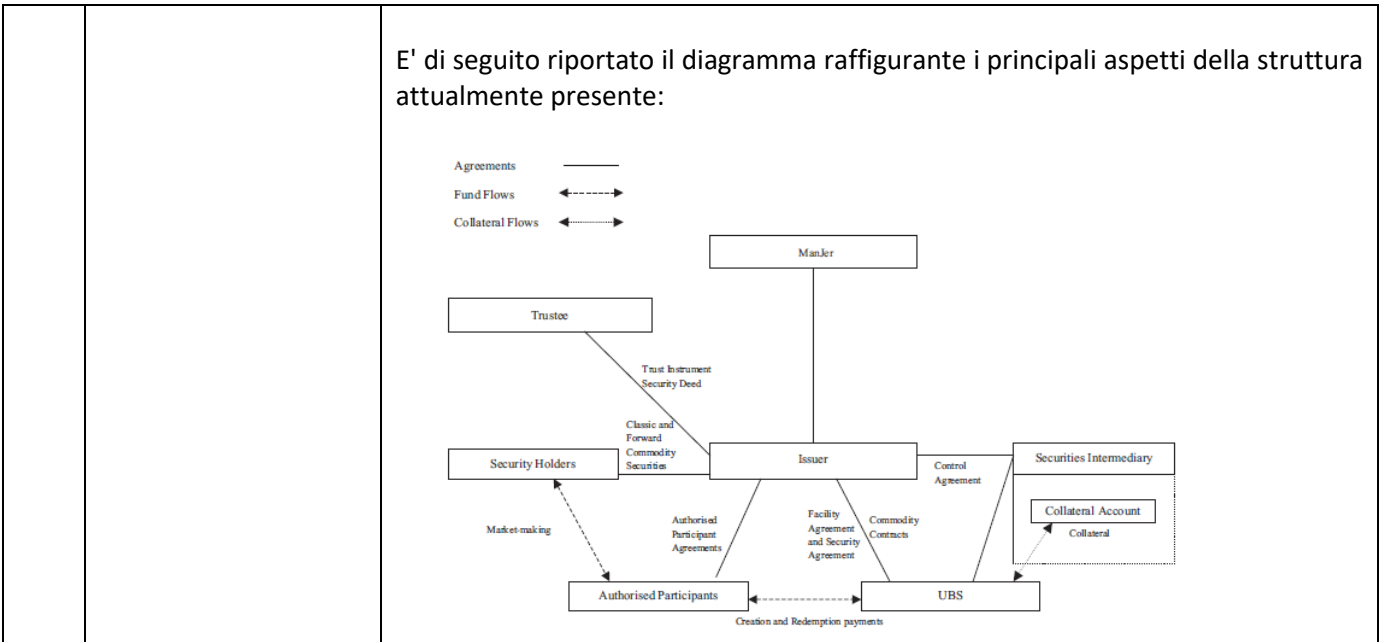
E' di seguito riportato il diagramma raffigurante i principali aspetti della struttura attualmente presente:

Agreements

Fund Flows

Collateral Flows

ManJer

Trustee

Trust Instrument Security Deed

Classic and Forward Commodity Securities

Security Holders

Issuer

Control Agreement

Securities Intermediary

Collateral Account

Collateral

Market-making

Authorised Participant Agreements

Facility Agreement and Security Agreement

Commodity Contracts

Authorised Participants

UBS

Creation and Redemption payments